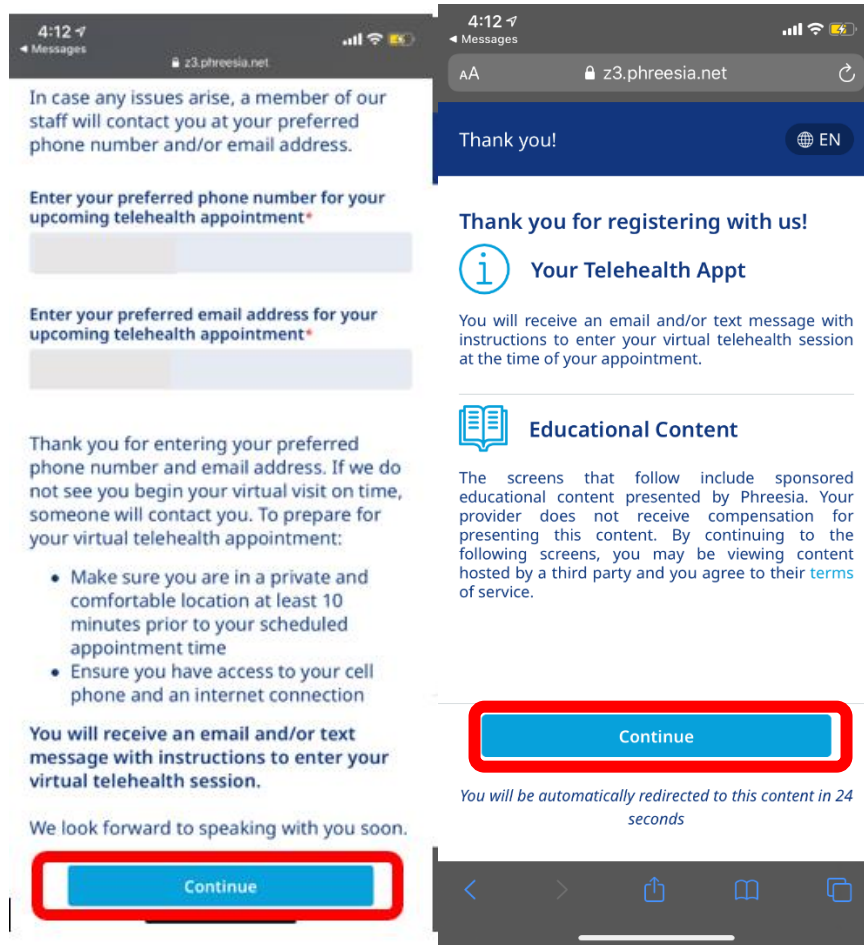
4:12
◂ Messages
z3.phreesia.net

In case any issues arise, a member of our staff will contact you at your preferred phone number and/or email address.

Enter your preferred phone number for your upcoming telehealth appointment*

Enter your preferred email address for your upcoming telehealth appointment*

Thank you for entering your preferred phone number and email address. If we do not see you begin your virtual visit on time, someone will contact you. To prepare for your virtual telehealth appointment:

- Make sure you are in a private and comfortable location at least 10 minutes prior to your scheduled appointment time
- Ensure you have access to your cell phone and an internet connection

You will receive an email and/or text message with instructions to enter your virtual telehealth session.

We look forward to speaking with you soon.

Continue

4:12
◂ Messages
AA z3.phreesia.net

Thank you! EN

Thank you for registering with us!

Your Telehealth Appt

You will receive an email and/or text message with instructions to enter your virtual telehealth session at the time of your appointment.

Educational Content

The screens that follow include sponsored educational content presented by Phreesia. Your provider does not receive compensation for presenting this content. By continuing to the following screens, you may be viewing content hosted by a third party and you agree to their terms of service.

Continue

You will be automatically redirected to this content in 24 seconds